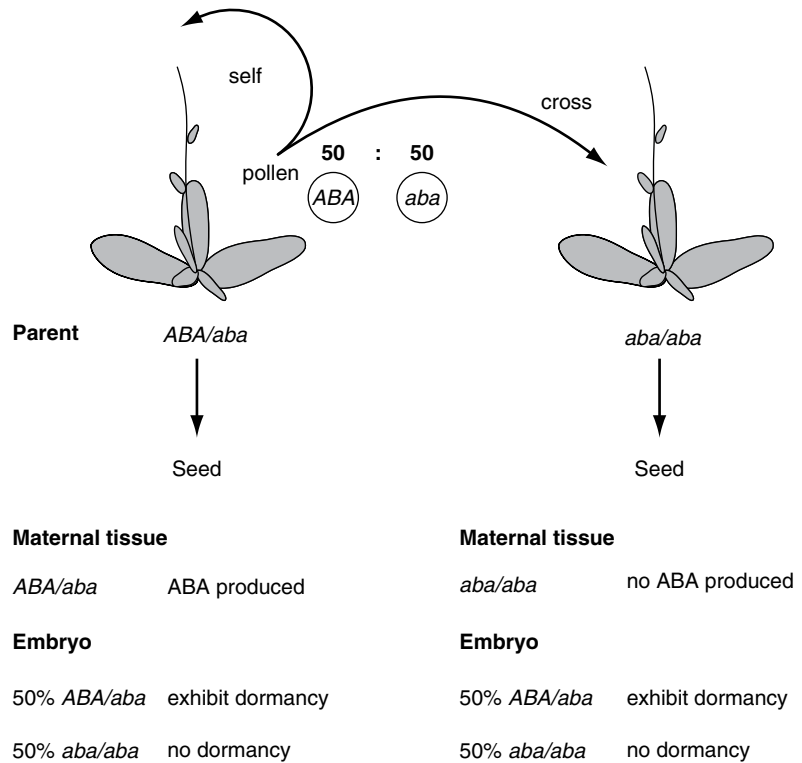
self

cross

pollen

50 : 50

ABA

aba

Parent ABA/aba

aba/aba

Seed

Seed

Maternal tissue

ABA/aba ABA produced

Embryo

50% ABA/aba exhibit dormancy

50% aba/aba no dormancy

Maternal tissue

aba/aba no ABA produced

Embryo

50% ABA/aba exhibit dormancy

50% aba/aba no dormancy